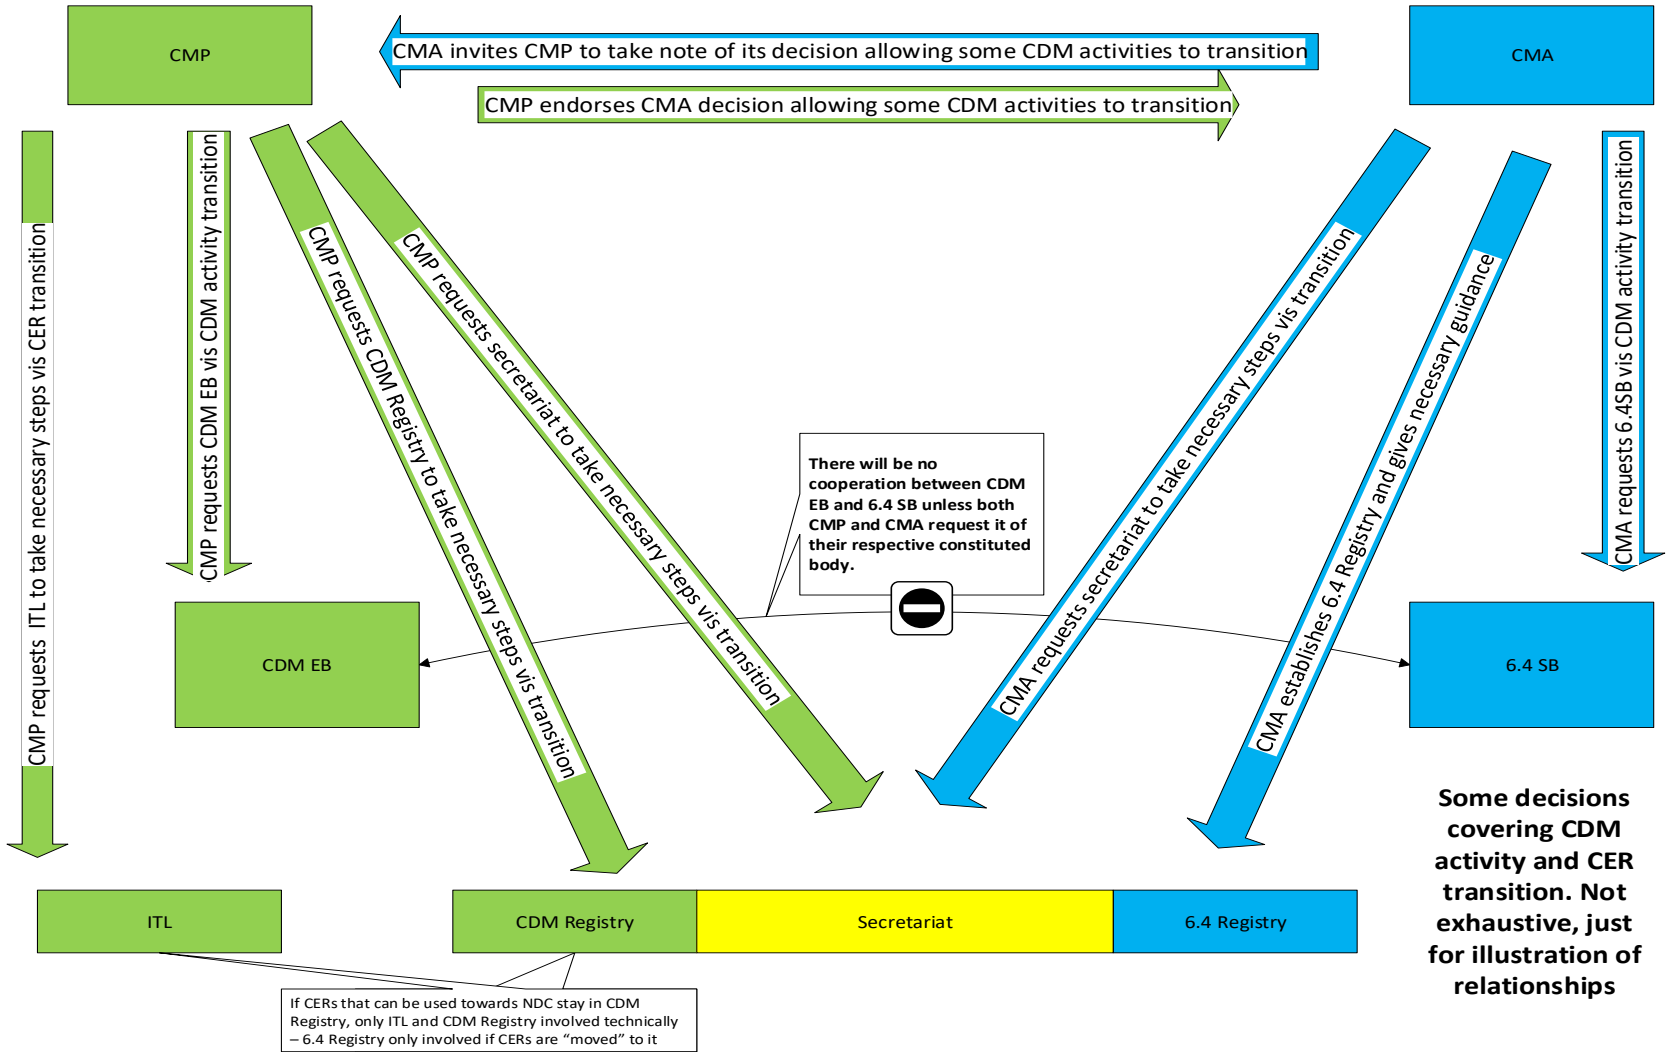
CMP

CMA invites CMP to take note of its decision allowing some CDM activities to transition

CMA

CMP endorses CMA decision allowing some CDM activities to transition

CMP requests ITL to take necessary steps vis CER transition

CMP requests CDM EB vis CDM activity transition

CMP requests CDM Registry to take necessary steps vis transition

CMP requests secretariat to take necessary steps vis transition

There will be no cooperation between CDM EB and 6.4 SB unless both CMP and CMA request it of their respective constituted body.

CMA requests secretariat to take necessary steps vis transition

CMA establishes 6.4 Registry and gives necessary guidance

CMA requests 6.4SB vis CDM activity transition

CDM EB

6.4 SB

Some decisions covering CDM activity and CER transition. Not exhaustive, just for illustration of relationships

ITL

CDM Registry

Secretariat

6.4 Registry

If CERs that can be used towards NDC stay in CDM Registry, only ITL and CDM Registry involved technically – 6.4 Registry only involved if CERs are “moved” to it